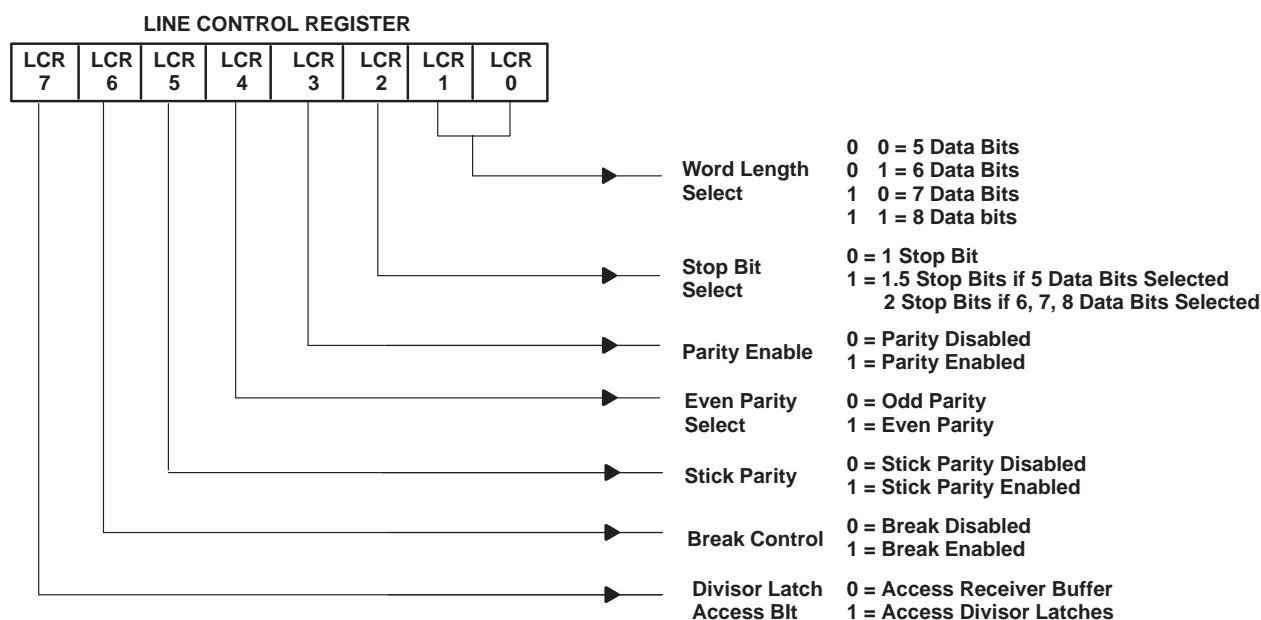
LINE CONTROL REGISTER

| LCR 7 | LCR 6 | LCR 5 | LCR 4 | LCR 3 | LCR 2 | LCR 1 | LCR 0 |
|---|---|---|---|---|---|---|---|

Word Length Select
0 0 = 5 Data Bits
0 1 = 6 Data Bits
1 0 = 7 Data Bits
1 1 = 8 Data bits

Stop Bit Select
0 = 1 Stop Bit
1 = 1.5 Stop Bits if 5 Data Bits Selected
2 Stop Bits if 6, 7, 8 Data Bits Selected

Parity Enable
0 = Parity Disabled
1 = Parity Enabled

Even Parity Select
0 = Odd Parity
1 = Even Parity

Stick Parity
0 = Stick Parity Disabled
1 = Stick Parity Enabled

Break Control
0 = Break Disabled
1 = Break Enabled

Divisor Latch Access BIt
0 = Access Receiver Buffer
1 = Access Divisor Latches